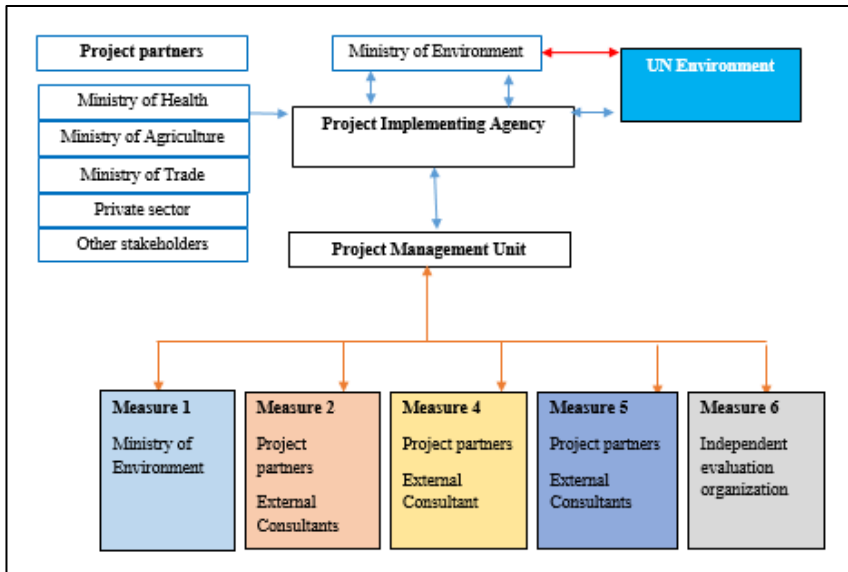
Project partners

Ministry of Health

Ministry of Agriculture

Ministry of Trade

Private sector

Other stakeholders

Ministry of Environment

UN Environment

Project Implementing Agency

Project Management Unit

Measure 1
Ministry of Environment

Measure 2
Project partners
External Consultants

Measure 4
Project partners
External Consultant

Measure 5
Project partners
External Consultants

Measure 6
Independent evaluation organization